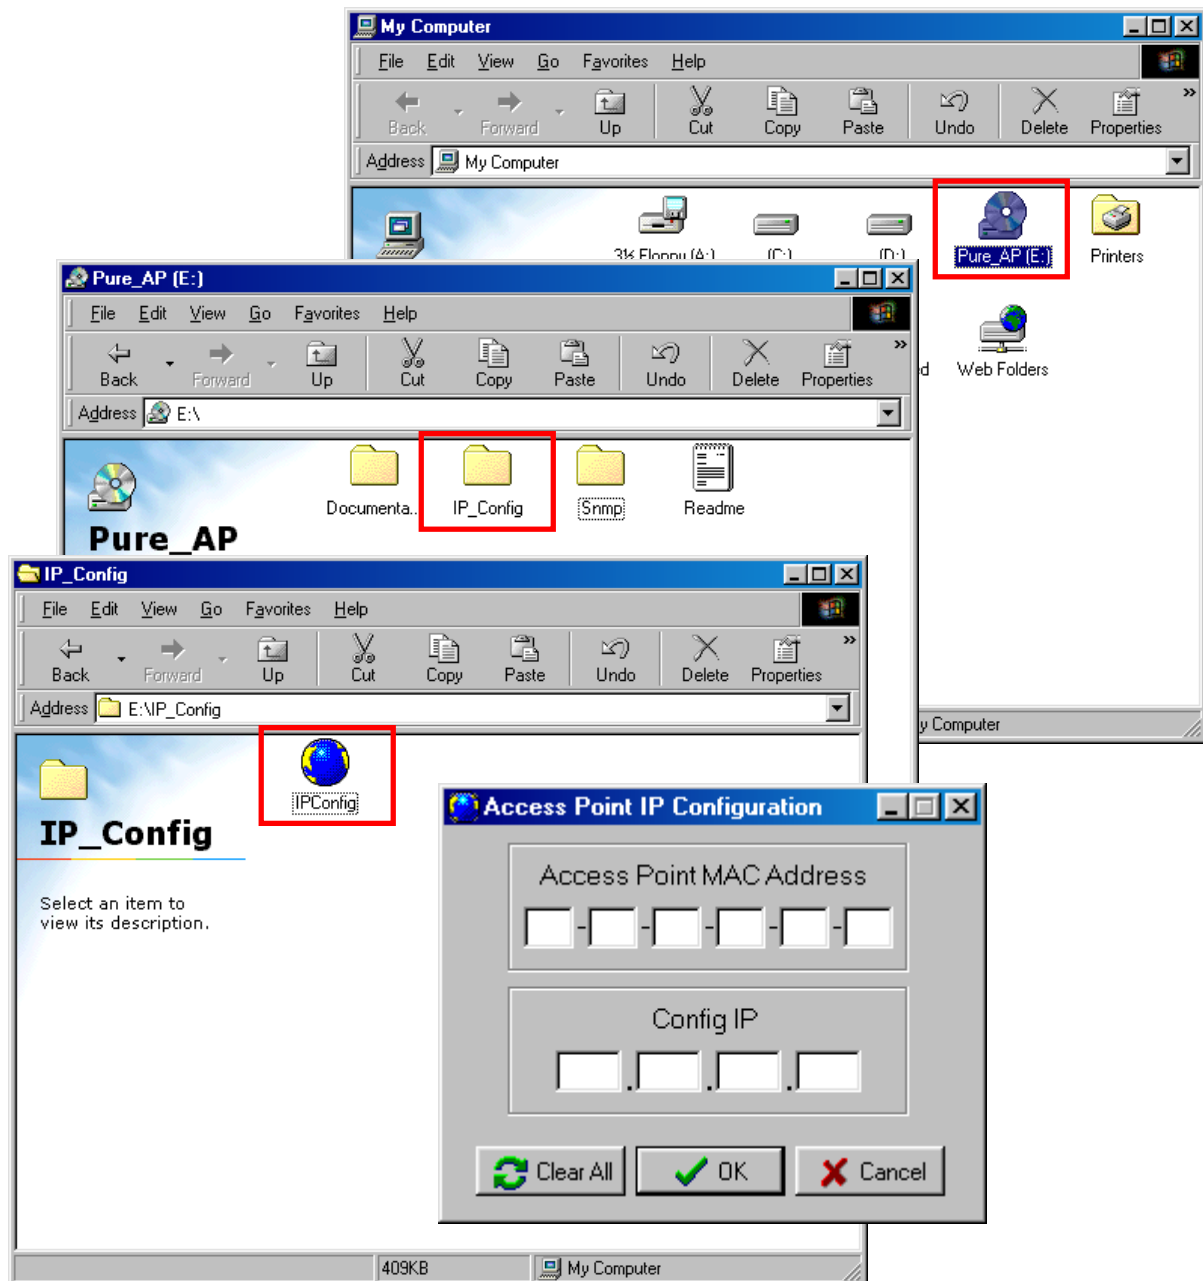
My Computer

File Edit View Go Favorites Help

Back Forward Up Cut Copy Paste Undo Delete Properties

Address My Computer

3½ Floppy (A:) (C:) (D:) Pure_AP (E:) Printers

d Web Folders

y Computer

Pure_AP (E:)

File Edit View Go Favorites Help

Back Forward Up Cut Copy Paste Undo Delete Properties

Address E:\

Pure_AP

Documenta... IP_Config Snmp Readme

IP_Config

File Edit View Go Favorites Help

Back Forward Up Cut Copy Paste Undo Delete Properties

Address E:\IP_Config

IP_Config

IPConfig

Select an item to view its description.

409KB My Computer

Access Point IP Configuration

Access Point MAC Address

- - - - -

Config IP

. . .

Clear All OK Cancel